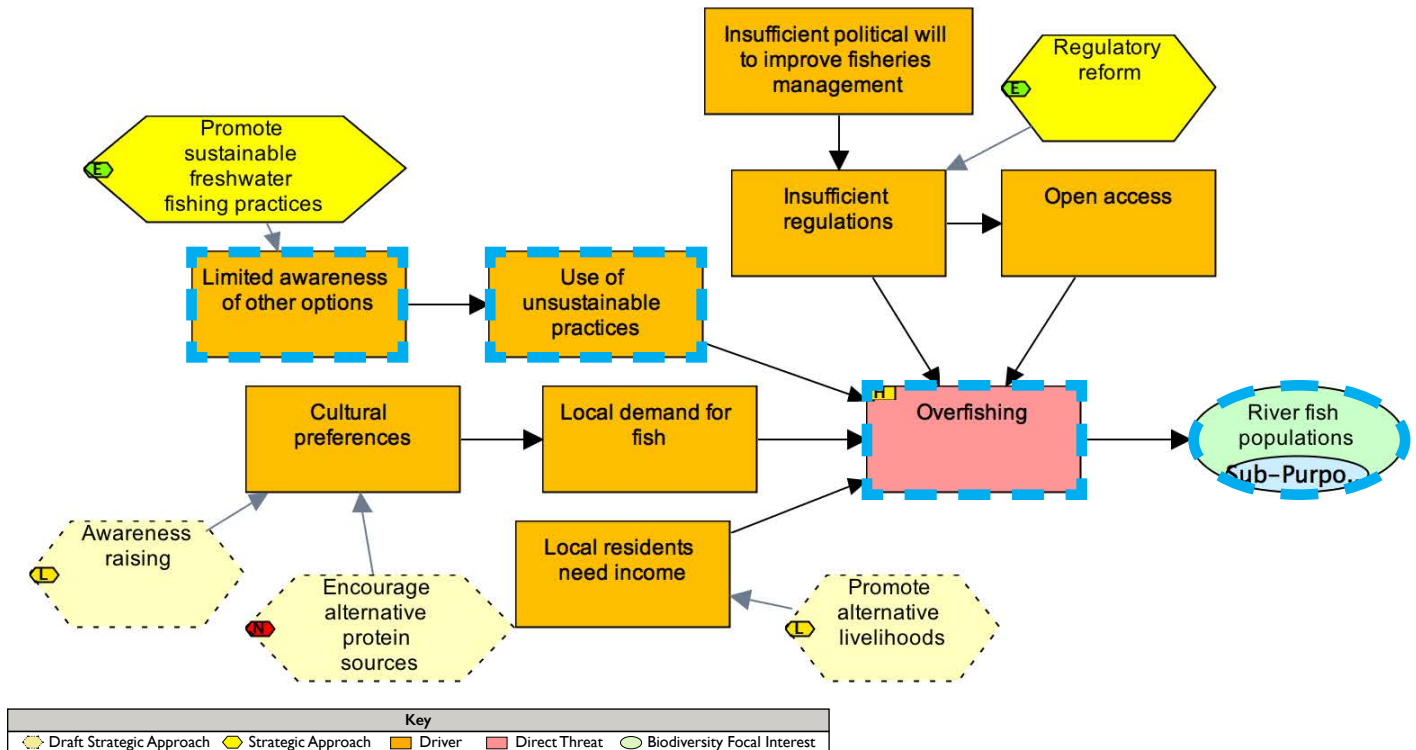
Insufficient political will to improve fisheries management

E Regulatory reform

E Promote sustainable freshwater fishing practices

Insufficient regulations

Open access

Limited awareness of other options

Use of unsustainable practices

Cultural preferences

Local demand for fish

H Overfishing

River fish populations

Sub-Purpo...

L Awareness raising

N Encourage alternative protein sources

Local residents need income

L Promote alternative livelihoods

| Key |
|---|
| Draft Strategic Approach · Strategic Approach · Driver · Direct Threat · Biodiversity Focal Interest |